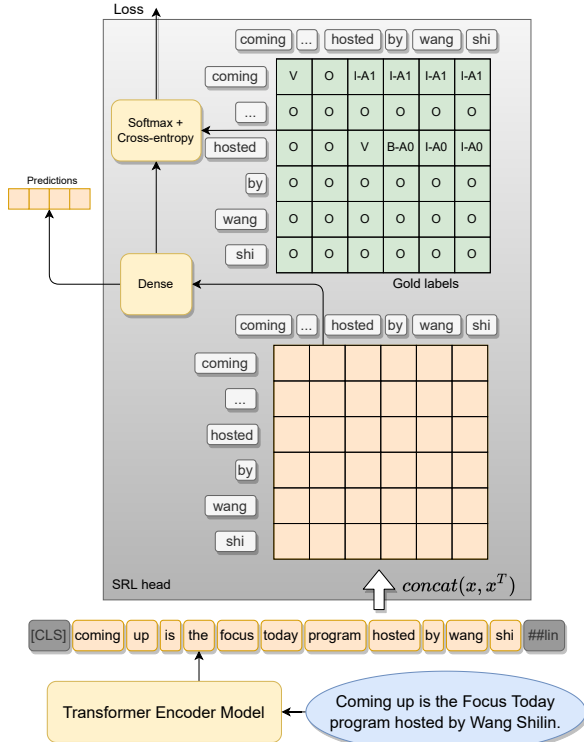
Loss

| | coming | ... | hosted | by | wang | shi |
|---|---|---|---|---|---|---|
| coming | V | O | I-A1 | I-A1 | I-A1 | I-A1 |
| ... | O | O | O | O | O | O |
| hosted | O | O | V | B-A0 | I-A0 | I-A0 |
| by | O | O | O | O | O | O |
| wang | O | O | O | O | O | O |
| shi | O | O | O | O | O | O |

Gold labels

Softmax + Cross-entropy

Predictions

Dense

coming ... hosted by wang shi

coming
...
hosted
by
wang
shi

SRL head

$concat(x, x^T)$

[CLS] coming up is the focus today program hosted by wang shi ##lin

Transformer Encoder Model

Coming up is the Focus Today program hosted by Wang Shilin.